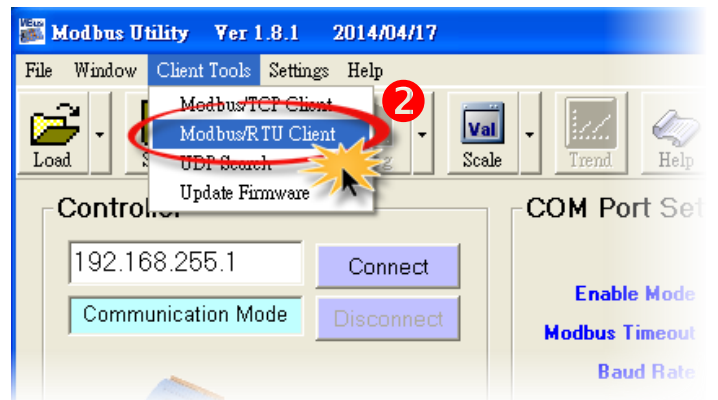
Modbus Utility Ver 1.8.1 2014/04/17

File Window Client Tools Settings Help

Modbus/TCP Client
Modbus/RTU Client
UDP Search
Update Firmware

2

Load

Scale Trend Help

Controller

192.168.255.1

Connect

Communication Mode

Disconnect

COM Port Set

Enable Mode

Modbus Timeout

Baud Rate